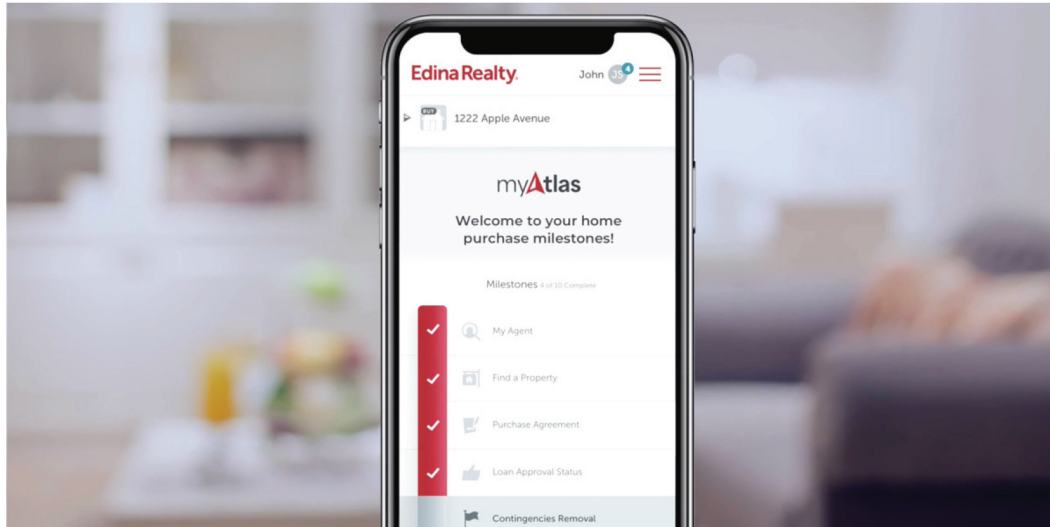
Edina Realty

John JS 4

BUY

1222 Apple Avenue

myAtlas

Welcome to your home purchase milestones!

Milestones 4 of 10 Complete

My Agent

Find a Property

Purchase Agreement

Loan Approval Status

Contingencies Removal